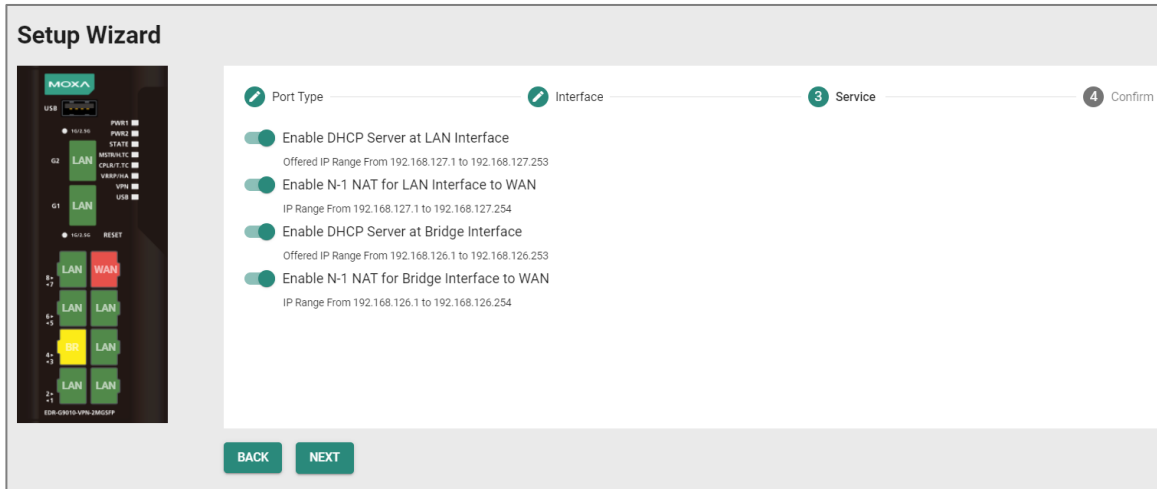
Setup Wizard

MOXA
USB
PWR1
PWR2
STATE
MSTR/H.TC
CPLR/T.TC
VRRP/HA
VPN
USB
10/2.5G
G2
LAN
G1
LAN
10/2.5G
RESET
8 7
LAN
WAN
6 5
LAN
LAN
4 3
BR
LAN
2 1
LAN
LAN
EDR-G9010-VPN-2MGSFP

Port Type
Interface
3 Service
4 Confirm

Enable DHCP Server at LAN Interface
Offered IP Range From 192.168.127.1 to 192.168.127.253
Enable N-1 NAT for LAN Interface to WAN
IP Range From 192.168.127.1 to 192.168.127.254
Enable DHCP Server at Bridge Interface
Offered IP Range From 192.168.126.1 to 192.168.126.253
Enable N-1 NAT for Bridge Interface to WAN
IP Range From 192.168.126.1 to 192.168.126.254

BACK
NEXT